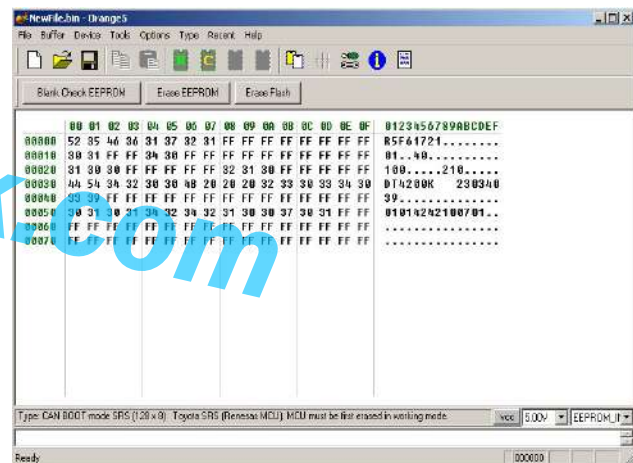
NewFile.bin - Orange5

File Buffer Device Tools Options Type Recent Help

Blank Check EEPROM | Erase EEPROM | Erase Flash

| | 00 | 01 | 02 | 03 | 04 | 05 | 06 | 07 | 08 | 09 | 0A | 0B | 0C | 0D | 0E | 0F | 0123456789ABCDEF |
|---|---|---|---|---|---|---|---|---|---|---|---|---|---|---|---|---|---|
| 00000 | 52 | 35 | 46 | 36 | 31 | 37 | 32 | 31 | FF | FF | FF | FF | FF | FF | FF | FF | R5F61721........ |
| 00010 | 30 | 31 | FF | FF | 34 | 30 | FF | FF | FF | FF | FF | FF | FF | FF | FF | FF | 01..40.......... |
| 00020 | 31 | 30 | 30 | FF | FF | FF | FF | FF | 32 | 31 | 30 | FF | FF | FF | FF | FF | 100.....210..... |
| 00030 | 44 | 54 | 34 | 32 | 30 | 30 | 4B | 20 | 20 | 20 | 32 | 33 | 30 | 33 | 34 | 30 | DT4200K   230340 |
| 00040 | 33 | 39 | FF | FF | FF | FF | FF | FF | FF | FF | FF | FF | FF | FF | FF | FF | 39.............. |
| 00050 | 30 | 31 | 30 | 31 | 34 | 32 | 34 | 32 | 31 | 30 | 30 | 37 | 30 | 31 | FF | FF | 01014242100701.. |
| 00060 | FF | FF | FF | FF | FF | FF | FF | FF | FF | FF | FF | FF | FF | FF | FF | FF | ................ |
| 00070 | FF | FF | FF | FF | FF | FF | FF | FF | FF | FF | FF | FF | FF | FF | FF | FF | ................ |

Type: CAN BOOT mode SRS (128 x 8) Toyota SRS (Renesas MCU). MCU must be first erased in working mode. | Vcc | 5.00V | EEPROM_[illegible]

Ready | 000000